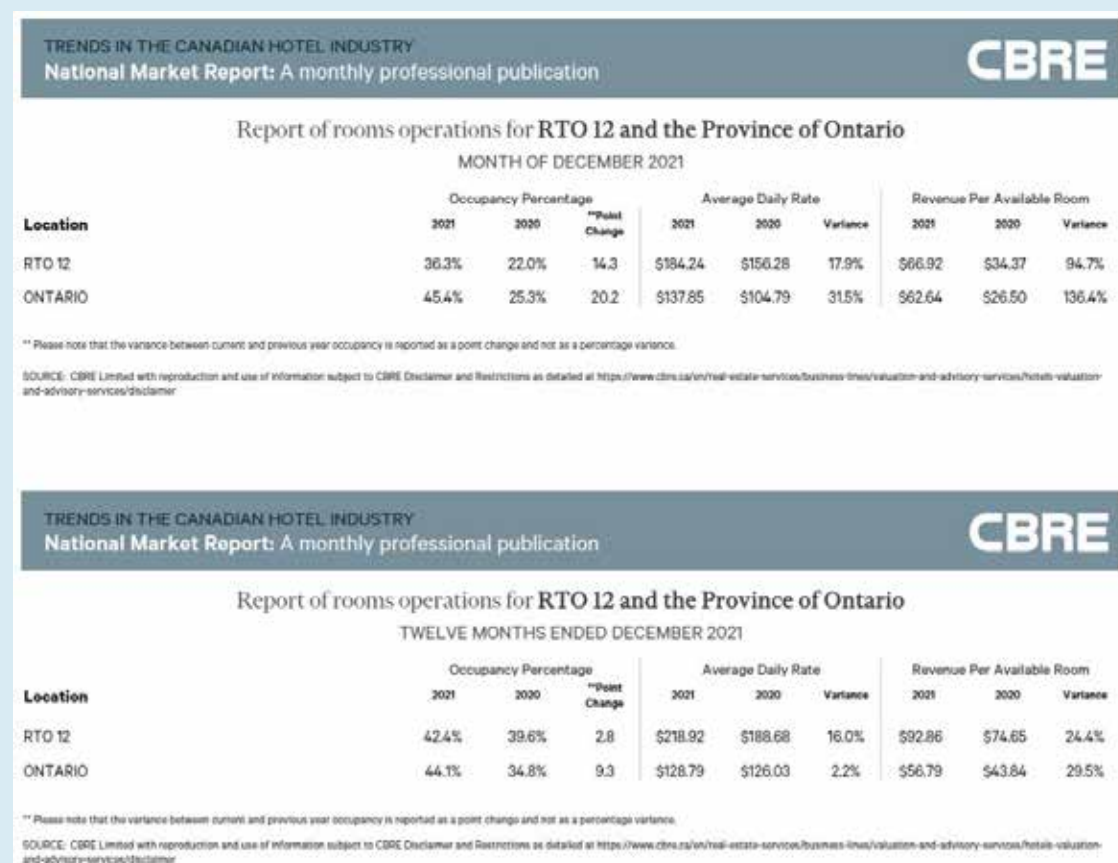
TRENDS IN THE CANADIAN HOTEL INDUSTRY
National Market Report: A monthly professional publication

CBRE

Report of rooms operations for RTO 12 and the Province of Ontario
MONTH OF DECEMBER 2021

| Location | Occupancy Percentage 2021 | 2020 | **Point Change | Average Daily Rate 2021 | 2020 | Variance | Revenue Per Available Room 2021 | 2020 | Variance |
|---|---|---|---|---|---|---|---|---|---|
| RTO 12 | 36.3% | 22.0% | 14.3 | $184.24 | $156.28 | 17.9% | $66.92 | $34.37 | 94.7% |
| ONTARIO | 45.4% | 25.3% | 20.2 | $137.85 | $104.79 | 31.5% | $62.64 | $26.50 | 136.4% |

** Please note that the variance between current and previous year occupancy is reported as a point change and not as a percentage variance.

SOURCE: CBRE Limited with reproduction and use of information subject to CBRE Disclaimer and Restrictions as detailed at https://www.cbre.ca/en/real-estate-services/business-lines/valuation-and-advisory-services/hotels-valuation-and-advisory-services/disclaimer

TRENDS IN THE CANADIAN HOTEL INDUSTRY
National Market Report: A monthly professional publication

CBRE

Report of rooms operations for RTO 12 and the Province of Ontario
TWELVE MONTHS ENDED DECEMBER 2021

| Location | Occupancy Percentage 2021 | 2020 | **Point Change | Average Daily Rate 2021 | 2020 | Variance | Revenue Per Available Room 2021 | 2020 | Variance |
|---|---|---|---|---|---|---|---|---|---|
| RTO 12 | 42.4% | 39.6% | 2.8 | $218.92 | $188.68 | 16.0% | $92.86 | $74.65 | 24.4% |
| ONTARIO | 44.1% | 34.8% | 9.3 | $128.79 | $126.03 | 2.2% | $56.79 | $43.84 | 29.5% |

** Please note that the variance between current and previous year occupancy is reported as a point change and not as a percentage variance.

SOURCE: CBRE Limited with reproduction and use of information subject to CBRE Disclaimer and Restrictions as detailed at https://www.cbre.ca/en/real-estate-services/business-lines/valuation-and-advisory-services/hotels-valuation-and-advisory-services/disclaimer